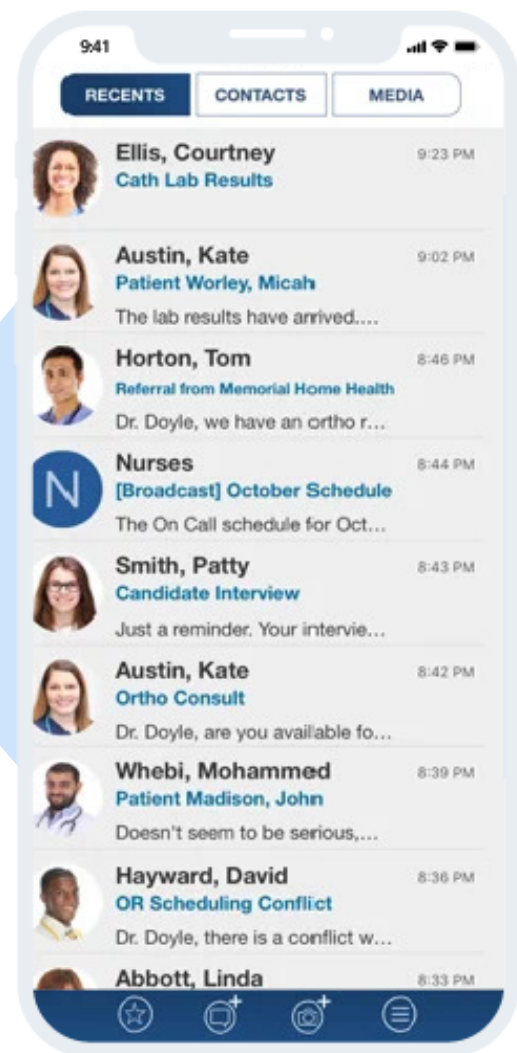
9:41

RECENTS CONTACTS MEDIA

Ellis, Courtney 9:23 PM
Cath Lab Results

Austin, Kate 9:02 PM
Patient Worley, Micah
The lab results have arrived....

Horton, Tom 8:46 PM
Referral from Memorial Home Health
Dr. Doyle, we have an ortho r...

N
Nurses 8:44 PM
[Broadcast] October Schedule
The On Call schedule for Oct...

Smith, Patty 8:43 PM
Candidate Interview
Just a reminder. Your intervie...

Austin, Kate 8:42 PM
Ortho Consult
Dr. Doyle, are you available fo...

Whebi, Mohammed 8:39 PM
Patient Madison, John
Doesn't seem to be serious,...

Hayward, David 8:36 PM
OR Scheduling Conflict
Dr. Doyle, there is a conflict w...

Abbott, Linda 8:33 PM